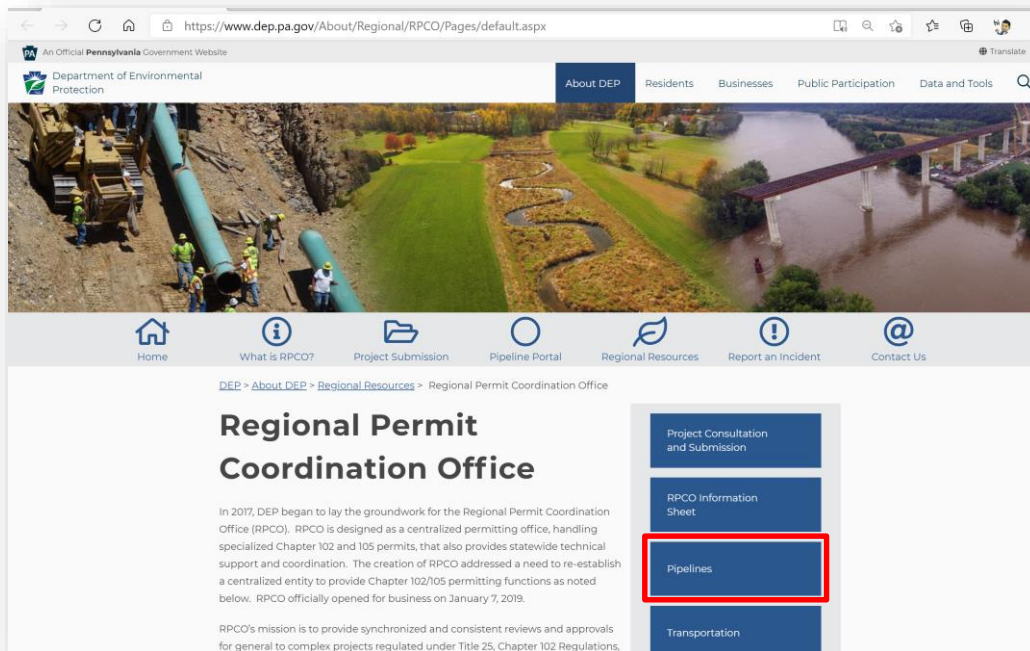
https://www.dep.pa.gov/About/Regional/RPCO/Pages/default.aspx

PA An Official Pennsylvania Government Website

Translate

Department of Environmental Protection

About DEP Residents Businesses Public Participation Data and Tools

Home What is RPCO? Project Submission Pipeline Portal Regional Resources Report an Incident Contact Us

DEP > About DEP > Regional Resources > Regional Permit Coordination Office

Regional Permit Coordination Office

In 2017, DEP began to lay the groundwork for the Regional Permit Coordination Office (RPCO). RPCO is designed as a centralized permitting office, handling specialized Chapter 102 and 105 permits, that also provides statewide technical support and coordination. The creation of RPCO addressed a need to re-establish a centralized entity to provide Chapter 102/105 permitting functions as noted below. RPCO officially opened for business on January 7, 2019.

RPCO's mission is to provide synchronized and consistent reviews and approvals for general to complex projects regulated under Title 25, Chapter 102 Regulations,

Project Consultation and Submission

RPCO Information Sheet

Pipelines

Transportation